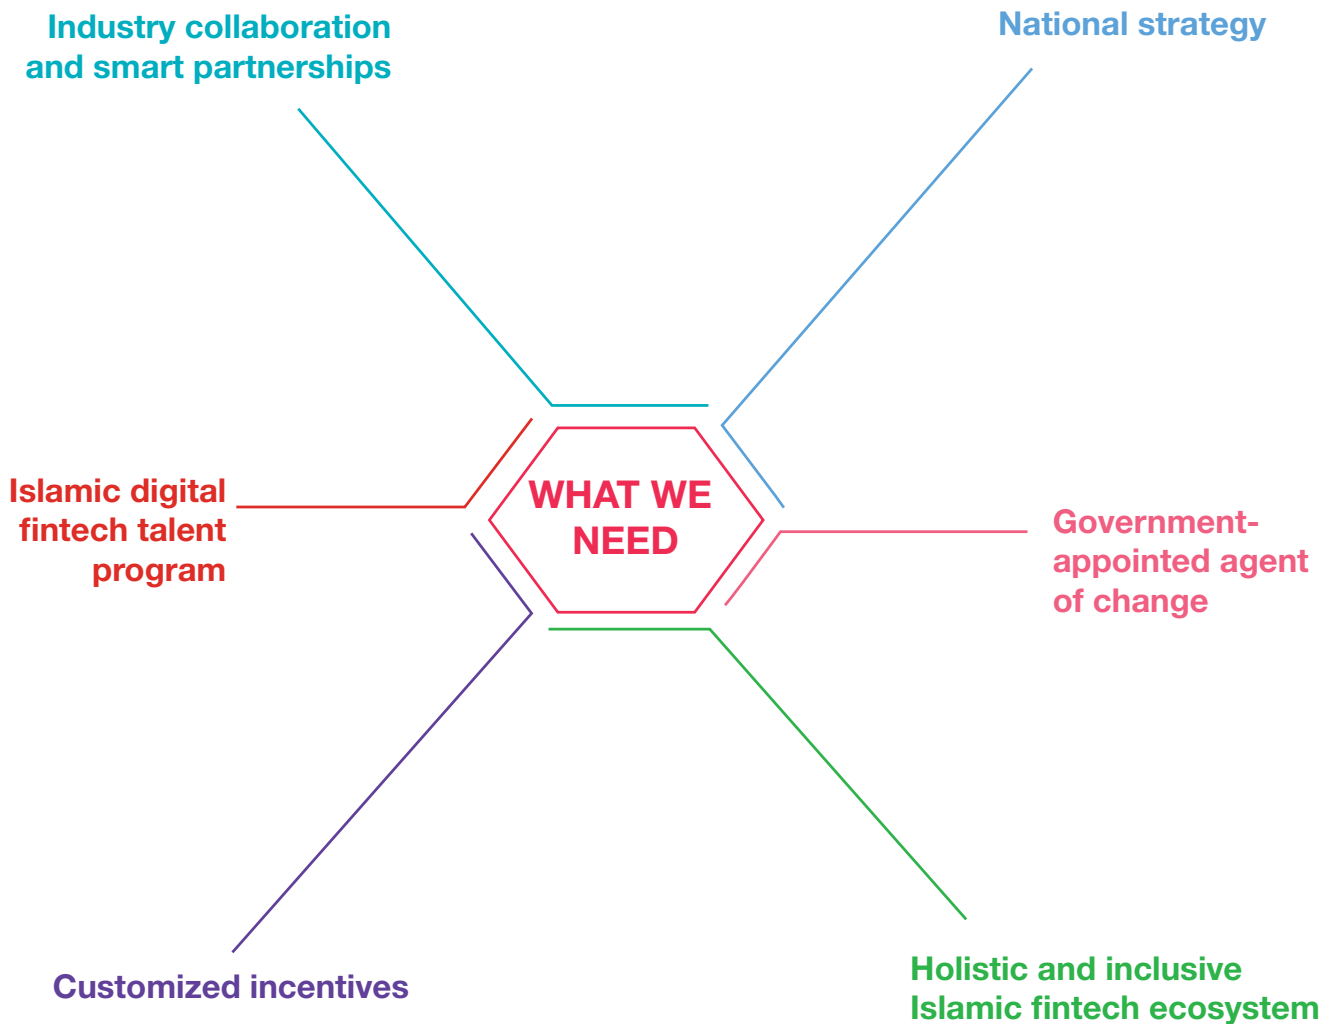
Industry collaboration and smart partnerships

National strategy

WHAT WE NEED

Islamic digital fintech talent program

Government-appointed agent of change

Customized incentives

Holistic and inclusive Islamic fintech ecosystem